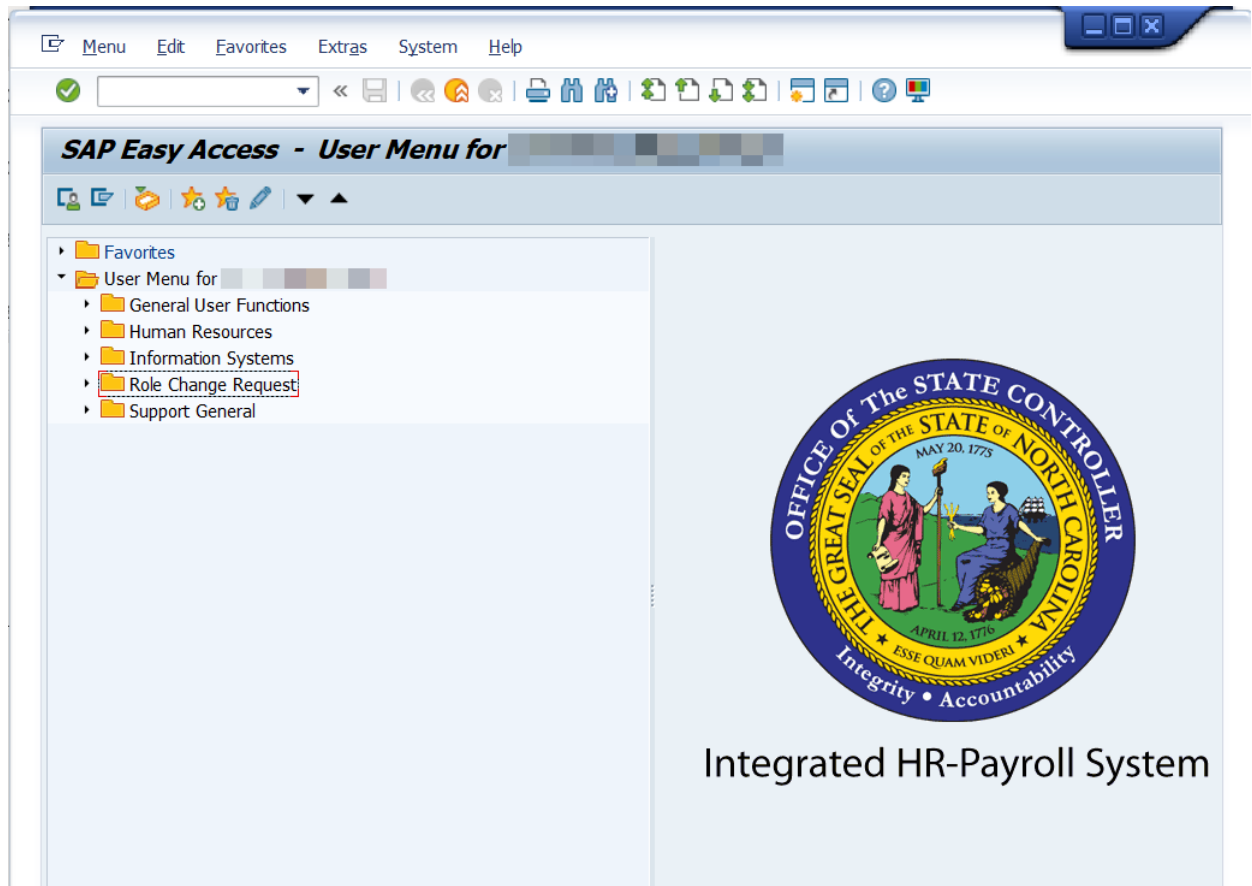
Menu Edit Favorites Extras System Help

SAP Easy Access - User Menu for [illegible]

Favorites
User Menu for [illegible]
General User Functions
Human Resources
Information Systems
Role Change Request
Support General

OFFICE OF THE STATE CONTROLLER
THE GREAT SEAL OF THE STATE OF NORTH CAROLINA
MAY 20, 1775
APRIL 12, 1776
ESSE QUAM VIDERI
Integrity • Accountability

Integrated HR-Payroll System